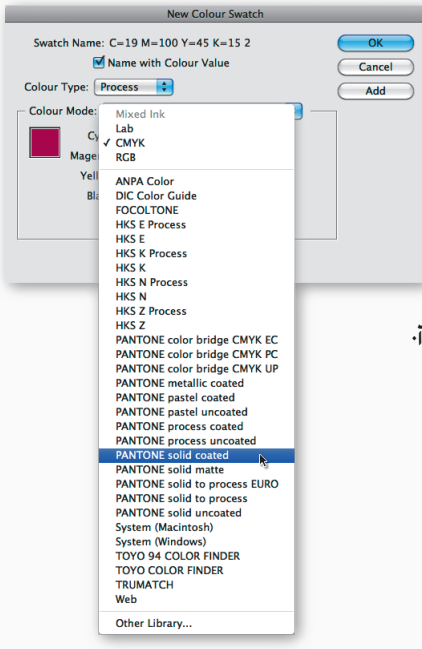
New Colour Swatch

Swatch Name: C=19 M=100 Y=45 K=15 2

Name with Colour Value

Colour Type: Process

Colour Mode:

Cy
Mager
Yell
Bla

Mixed Ink
Lab
✓ CMYK
RGB

ANPA Color
DIC Color Guide
FOCOLTONE
HKS E Process
HKS E
HKS K Process
HKS K
HKS N Process
HKS N
HKS Z Process
HKS Z
PANTONE color bridge CMYK EC
PANTONE color bridge CMYK PC
PANTONE color bridge CMYK UP
PANTONE metallic coated
PANTONE pastel coated
PANTONE pastel uncoated
PANTONE process coated
PANTONE process uncoated
PANTONE solid coated
PANTONE solid matte
PANTONE solid to process EURO
PANTONE solid to process
PANTONE solid uncoated
System (Macintosh)
System (Windows)
TOYO 94 COLOR FINDER
TOYO COLOR FINDER
TRUMATCH
Web

Other Library...

OK
Cancel
Add